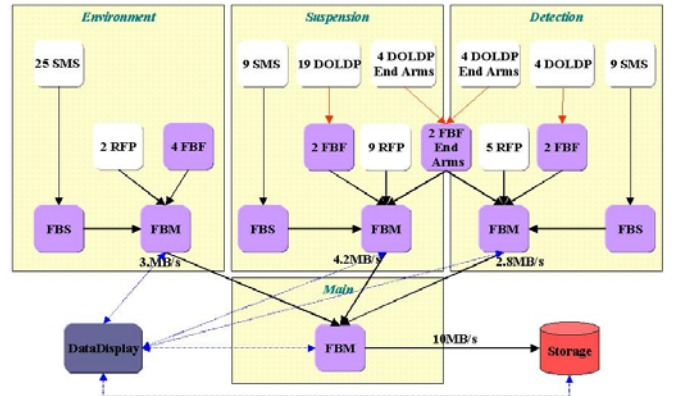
Environment

25 SMS

2 RFP

4 FBF

FBS

FBM

3.MB/s

Suspension

9 SMS

19 DOLDP

4 DOLDP End Arms

2 FBF

9 RFP

2 FBF End Arms

FBS

FBM

4.2MB/s

Detection

4 DOLDP End Arms

4 DOLDP

9 SMS

5 RFP

2 FBF

FBM

FBS

2.8MB/s

Main

DataDisplay

FBM

10MB/s

Storage